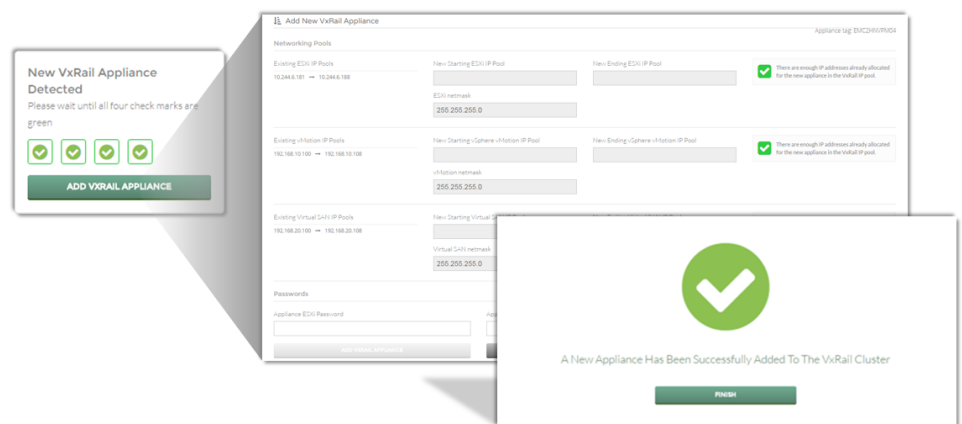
New VxRail Appliance Detected

Please wait until all four check marks are green

ADD VXRAIL APPLIANCE

Add New VxRail Appliance

Appliance tag: EMC2HMVRK04

Networking Pools

Existing ESXi IP Pools

10.244.6.181 → 10.244.6.188

New Starting ESXi IP Pool

New Ending ESXi IP Pool

There are enough IP addresses already allocated for the new appliance in the VxRail IP pool.

ESXi netmask

255.255.255.0

Existing vMotion IP Pools

192.168.10.100 → 192.168.10.108

New Starting vSphere vMotion IP Pool

New Ending vSphere vMotion IP Pool

There are enough IP addresses already allocated for the new appliance in the VxRail IP pool.

vMotion netmask

255.255.255.0

Existing Virtual SAN IP Pools

192.168.20.100 → 192.168.20.108

New Starting Virtual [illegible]

Virtual SAN netmask

255.255.255.0

Passwords

Appliance ESXi Password

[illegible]

ADD VXRAIL APPLIANCE

A New Appliance Has Been Successfully Added To The VxRail Cluster

FINISH